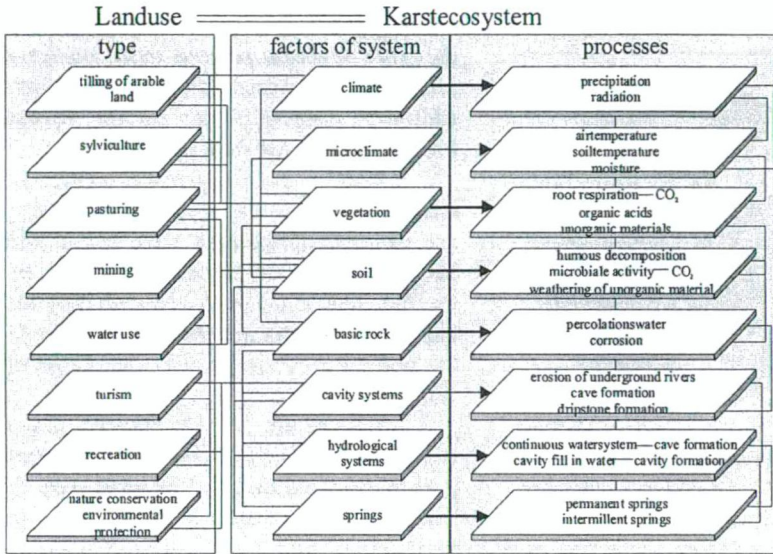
Landuse Karstecosystem

type

tilling of arable land

sylviculture

pasturing

mining

water use

turism

recreation

nature conservation environmental protection

factors of system

climate

microclimate

vegetation

soil

basic rock

cavity systems

hydrological systems

springs

processes

precipitation radiation

airtemperature soiltemperature moisture

root respiration — $CO_2$ organic acids unorganic materials

humous decomposition microbiale activity — $CO_2$ weathering of unorganic material

percolationswater corrosion

erosion of underground rivers cave formation dripstone formation

continuous watersystem — cave formation cavity fill in water — cavity formation

permanent springs intermillent springs